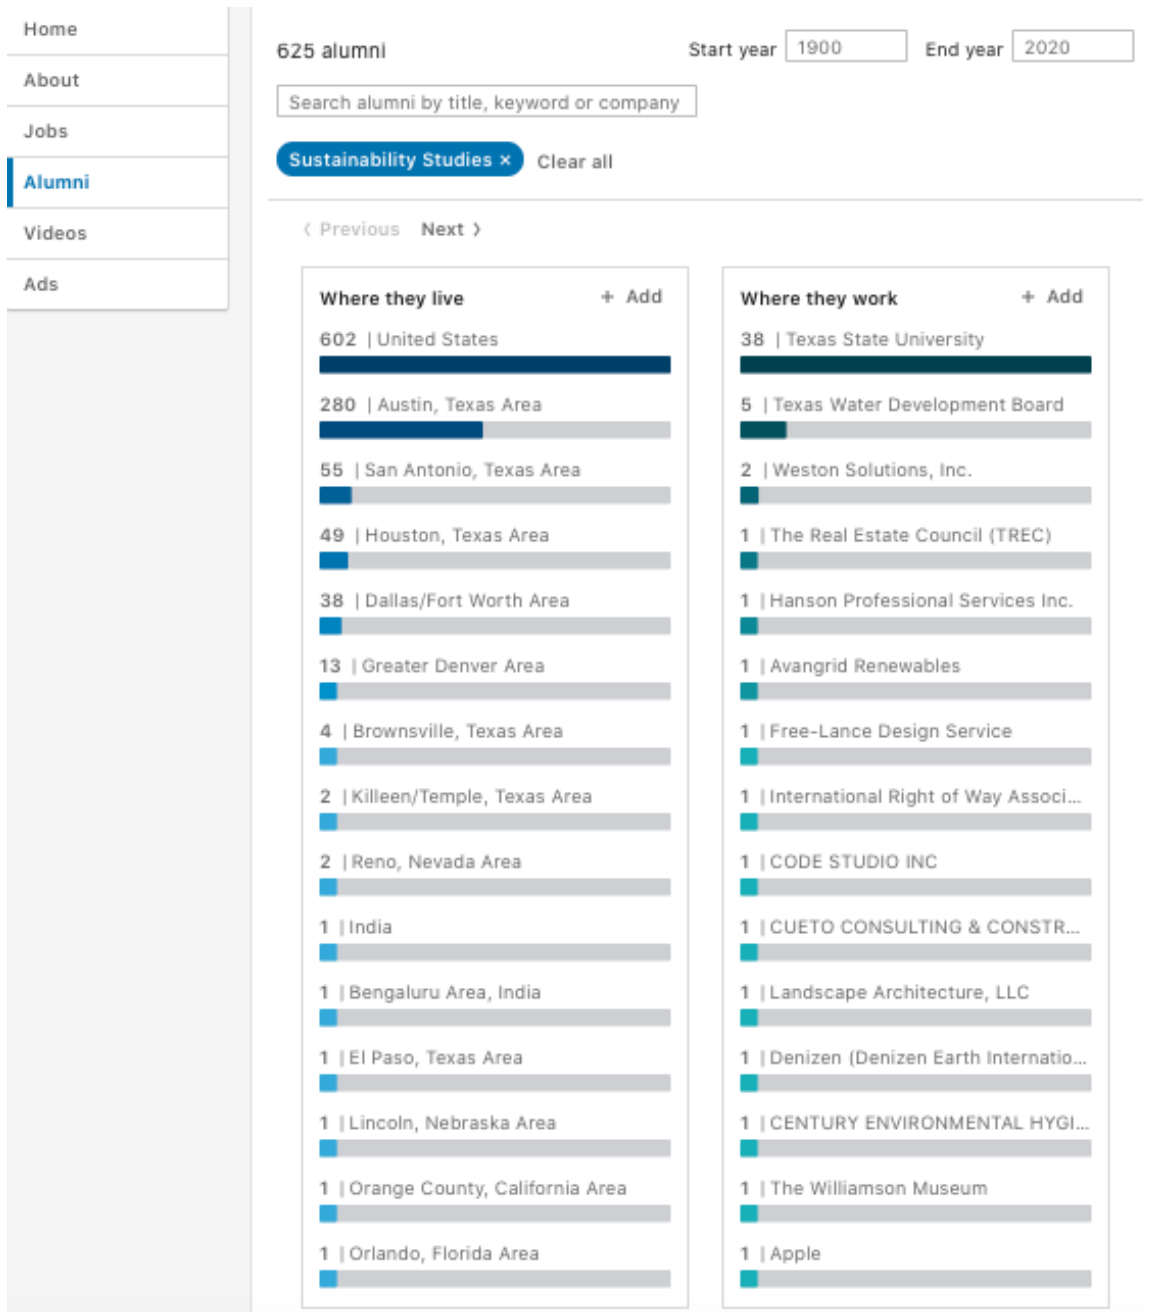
Home
About
Jobs
Alumni
Videos
Ads

625 alumni

Start year 1900 End year 2020

Search alumni by title, keyword or company

Sustainability Studies × Clear all

‹ Previous Next ›

Where they live + Add

602 | United States
280 | Austin, Texas Area
55 | San Antonio, Texas Area
49 | Houston, Texas Area
38 | Dallas/Fort Worth Area
13 | Greater Denver Area
4 | Brownsville, Texas Area
2 | Killeen/Temple, Texas Area
2 | Reno, Nevada Area
1 | India
1 | Bengaluru Area, India
1 | El Paso, Texas Area
1 | Lincoln, Nebraska Area
1 | Orange County, California Area
1 | Orlando, Florida Area

Where they work + Add

38 | Texas State University
5 | Texas Water Development Board
2 | Weston Solutions, Inc.
1 | The Real Estate Council (TREC)
1 | Hanson Professional Services Inc.
1 | Avangrid Renewables
1 | Free-Lance Design Service
1 | International Right of Way Associ...
1 | CODE STUDIO INC
1 | CUETO CONSULTING & CONSTR...
1 | Landscape Architecture, LLC
1 | Denizen (Denizen Earth Internatio...
1 | CENTURY ENVIRONMENTAL HYGI...
1 | The Williamson Museum
1 | Apple